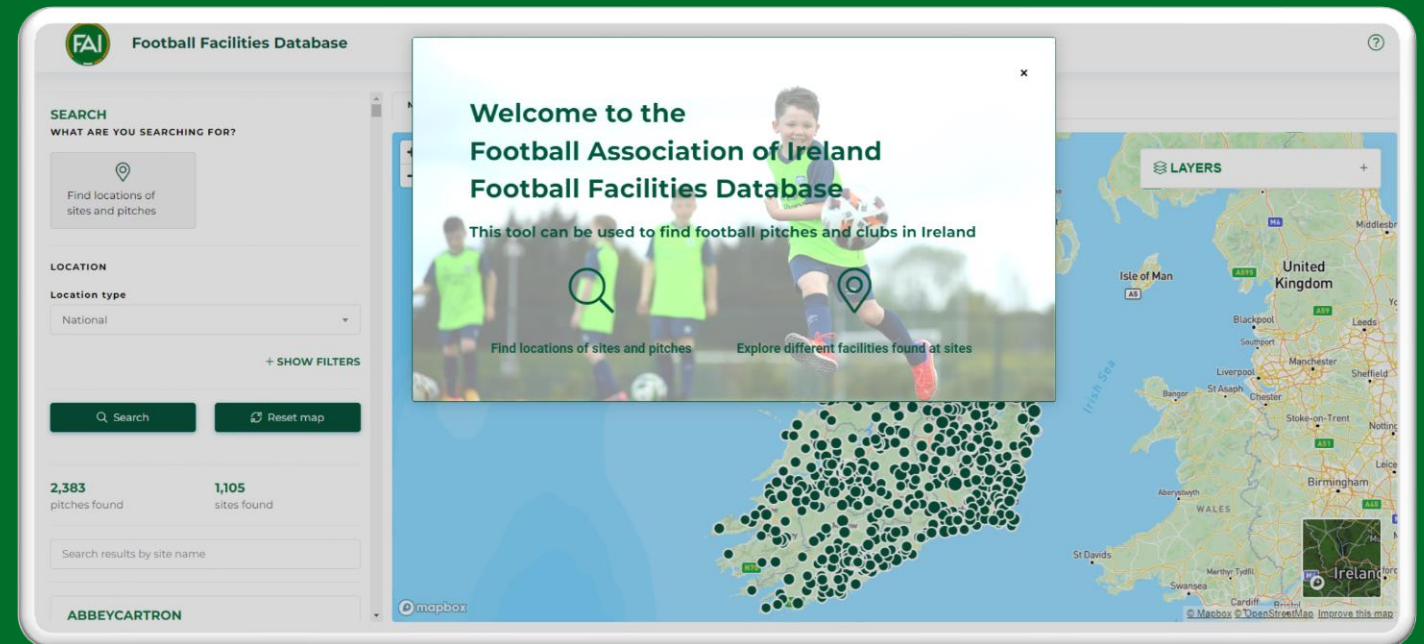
FAI Football Facilities Database

?

SEARCH
WHAT ARE YOU SEARCHING FOR?

Find locations of sites and pitches

LOCATION

Location type

National

+ SHOW FILTERS

Search

Reset map

2,383
pitches found

1,105
sites found

Search results by site name

ABBEYCARTRON

Welcome to the
Football Association of Ireland
Football Facilities Database

This tool can be used to find football pitches and clubs in Ireland

Find locations of sites and pitches

Explore different facilities found at sites

×

LAYERS +

Isle of Man

United Kingdom

Middlesbr

Blackpool

Leeds

Southport

Manchester

Liverpool

Sheffield

St Asaph

Bangor

Chester

Stoke-on-Trent

Nottin

Irish Sea

Birmingham

Leice

Aberystwyth

WALES

St Davids

Merthyr Tydfil

Swansea

Cardiff

Bristol

Ireland

mapbox

© Mapbox © OpenStreetMap Improve this map